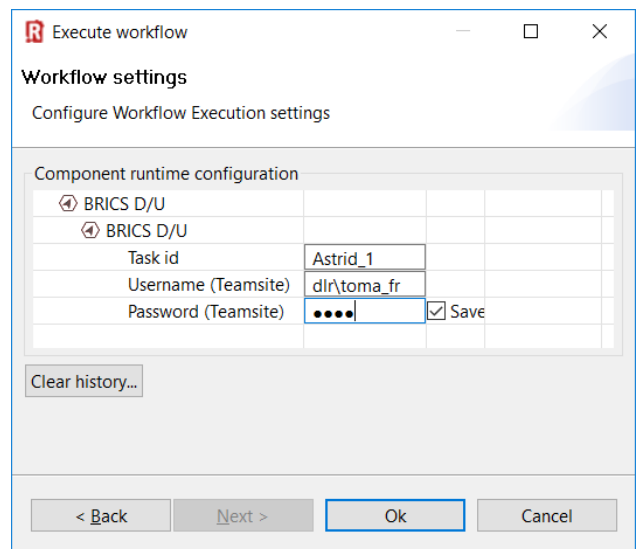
R Execute workflow

Workflow settings

Configure Workflow Execution settings

Component runtime configuration

BRICS D/U

BRICS D/U

| | | |
|---|---|---|
| Task id | Astrid_1 | |
| Username (Teamsite) | dlr\toma_fr | |
| Password (Teamsite) | ●●●● | Save |

Clear history...

< Back

Next >

Ok

Cancel